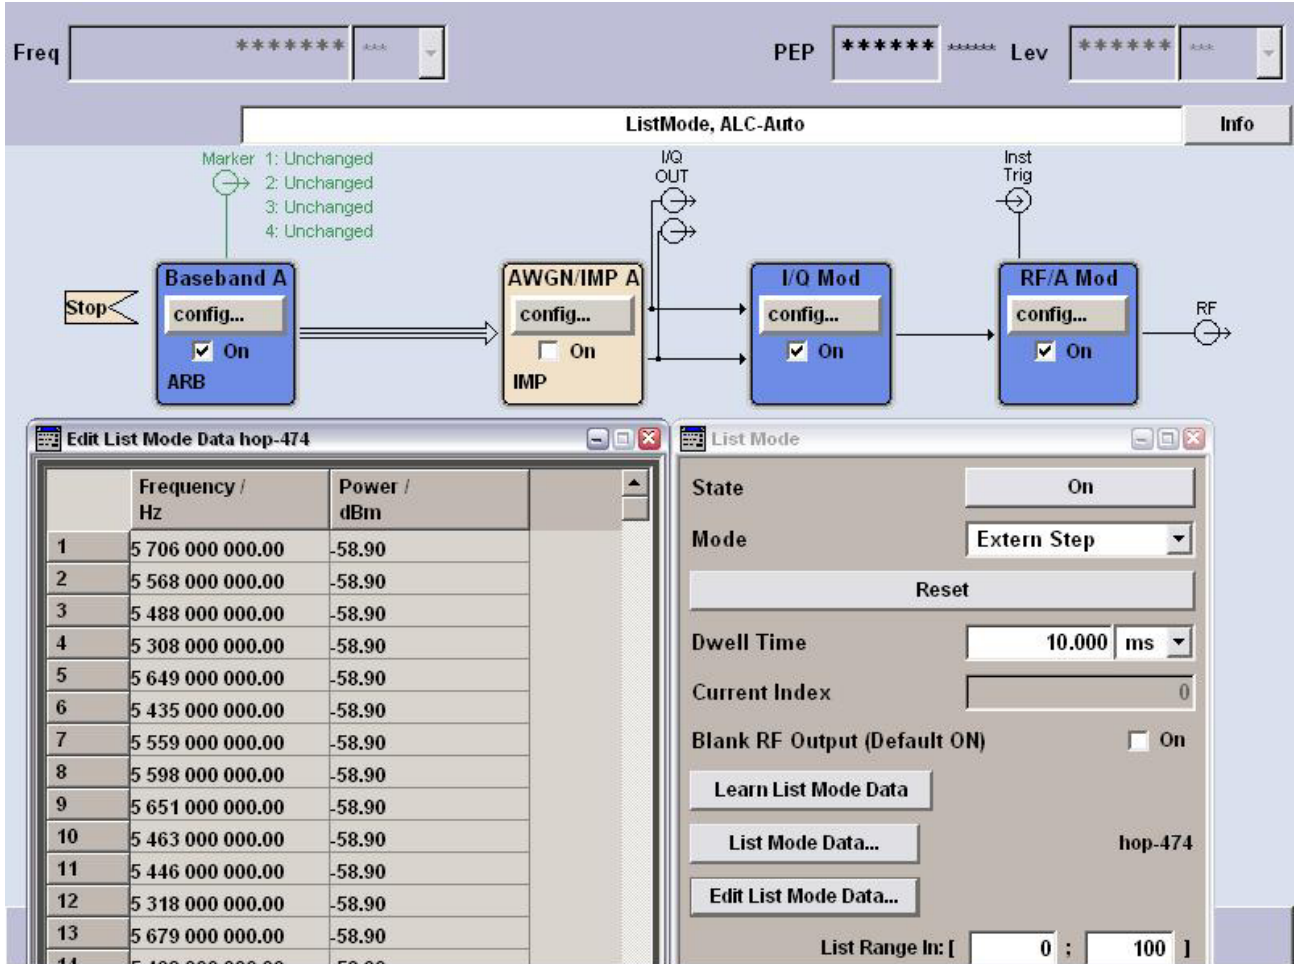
Freq ******* ***

PEP ****** ****** Lev ****** ***

ListMode, ALC-Auto

Info

Marker 1: Unchanged
2: Unchanged
3: Unchanged
4: Unchanged

I/Q OUT

Inst Trig

Stop

Baseband A
config...
On
ARB

AWGN/IMP A
config...
On
IMP

I/Q Mod
config...
On

RF/A Mod
config...
On

RF

Edit List Mode Data hop-474

| | Frequency / Hz | Power / dBm |
|---|---|---|
| 1 | 5 706 000 000.00 | -58.90 |
| 2 | 5 568 000 000.00 | -58.90 |
| 3 | 5 488 000 000.00 | -58.90 |
| 4 | 5 308 000 000.00 | -58.90 |
| 5 | 5 649 000 000.00 | -58.90 |
| 6 | 5 435 000 000.00 | -58.90 |
| 7 | 5 559 000 000.00 | -58.90 |
| 8 | 5 598 000 000.00 | -58.90 |
| 9 | 5 651 000 000.00 | -58.90 |
| 10 | 5 463 000 000.00 | -58.90 |
| 11 | 5 446 000 000.00 | -58.90 |
| 12 | 5 318 000 000.00 | -58.90 |
| 13 | 5 679 000 000.00 | -58.90 |
| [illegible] | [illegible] | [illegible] |

List Mode

State On

Mode Extern Step

Reset

Dwell Time 10.000 ms

Current Index 0

Blank RF Output (Default ON) On

Learn List Mode Data

List Mode Data... hop-474

Edit List Mode Data...

List Range In: [ 0 ; 100 ]